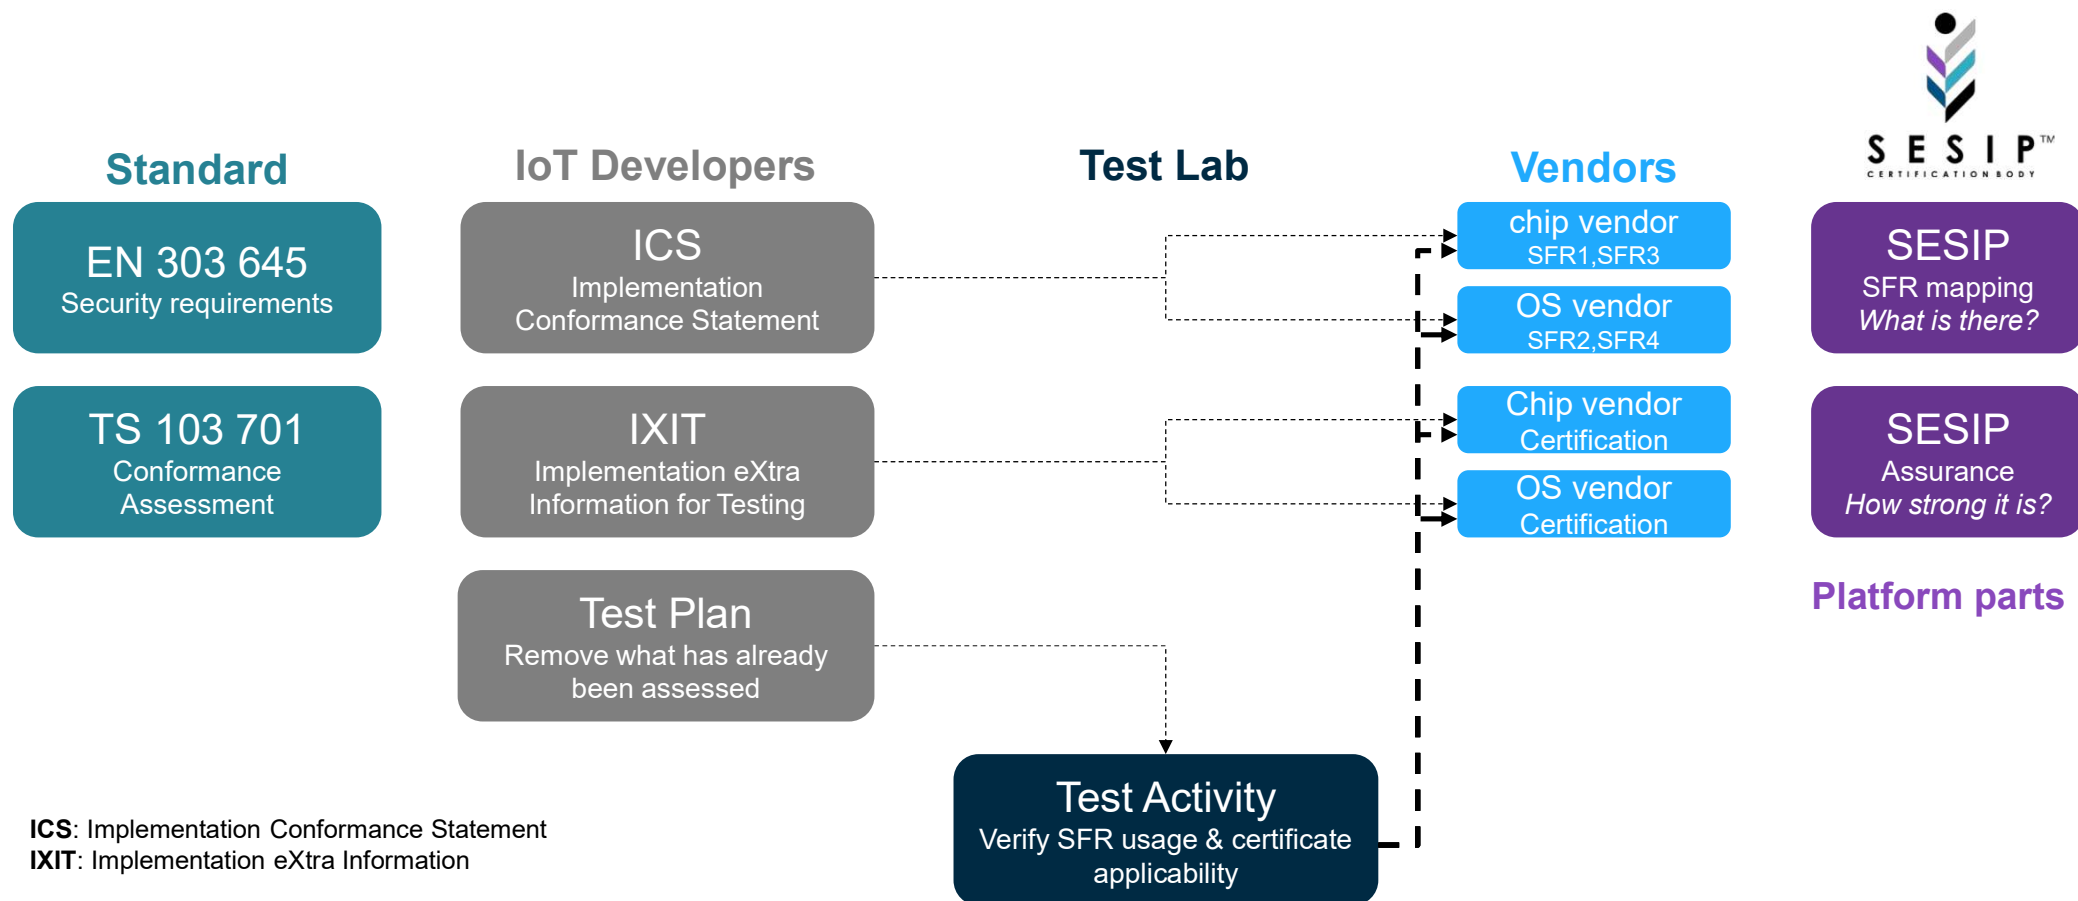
Standard

EN 303 645
Security requirements

TS 103 701
Conformance Assessment

IoT Developers

ICS
Implementation Conformance Statement

IXIT
Implementation eXtra Information for Testing

Test Plan
Remove what has already been assessed

Test Lab

Test Activity
Verify SFR usage & certificate applicability

Vendors

chip vendor
SFR1,SFR3

OS vendor
SFR2,SFR4

Chip vendor
Certification

OS vendor
Certification

SESIP™
CERTIFICATION BODY

SESIP
SFR mapping
What is there?

SESIP
Assurance
How strong it is?

Platform parts

ICS: Implementation Conformance Statement
IXIT: Implementation eXtra Information